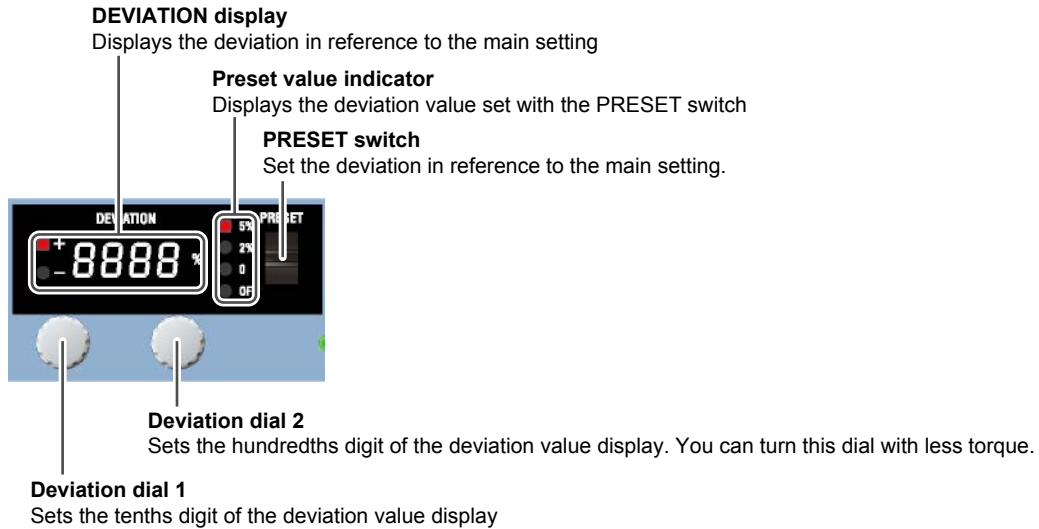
**DEVIATION display**
Displays the deviation in reference to the main setting

**Preset value indicator**
Displays the deviation value set with the PRESET switch

**PRESET switch**
Set the deviation in reference to the main setting.

DEVIATION

+
−
8888
%

PRESET

5%
2%
0
OF

**Deviation dial 2**
Sets the hundredths digit of the deviation value display. You can turn this dial with less torque.

**Deviation dial 1**
Sets the tenths digit of the deviation value display